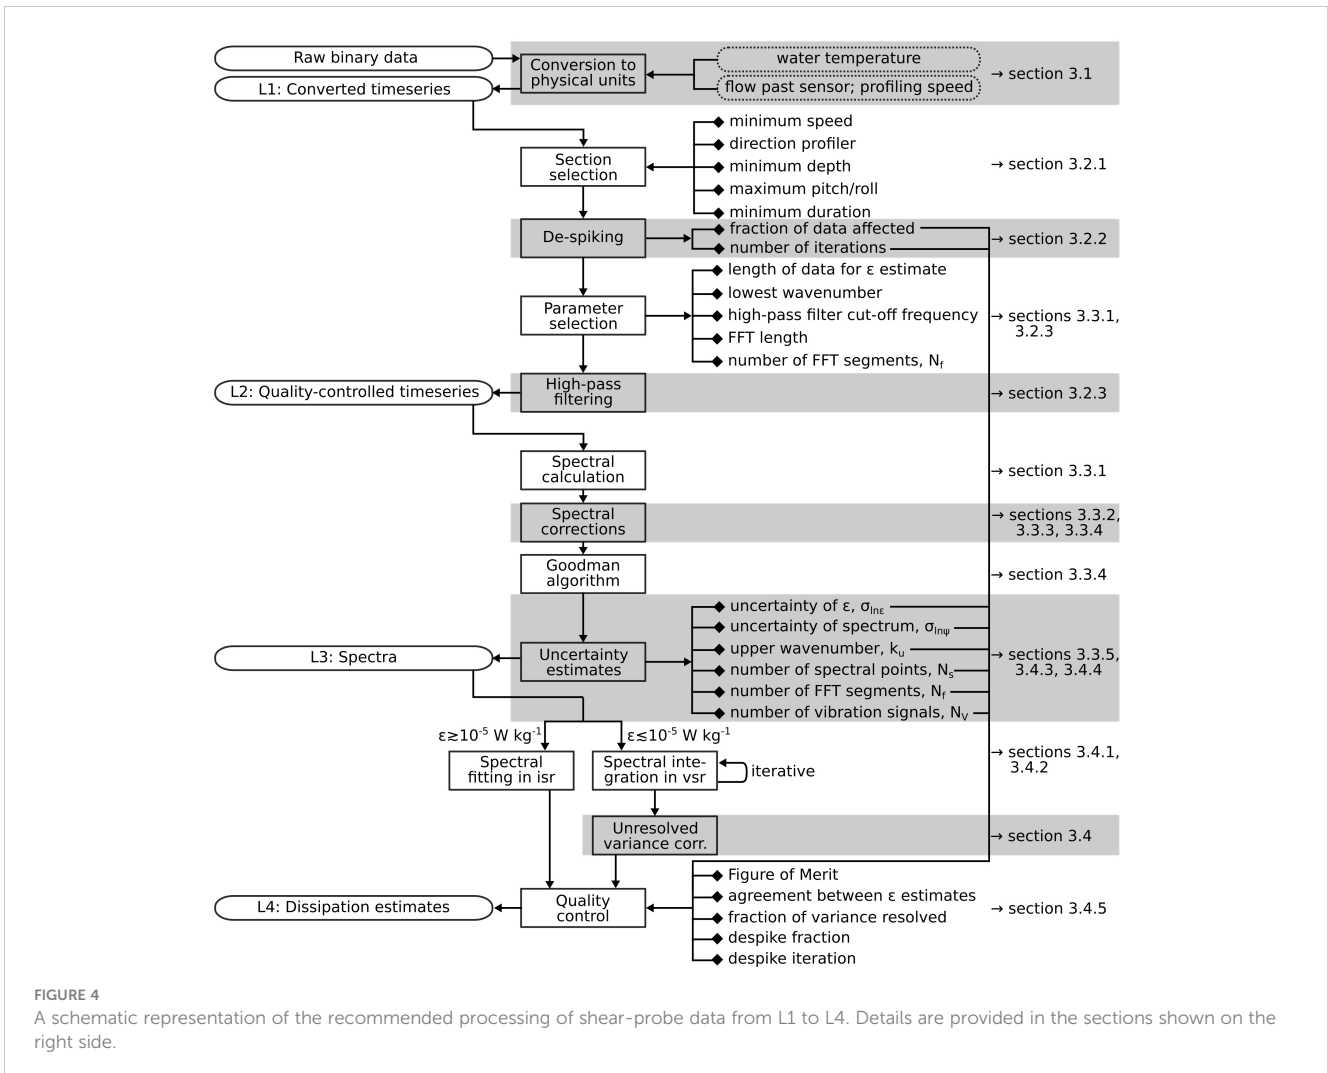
Raw binary data

Conversion to physical units

water temperature

flow past sensor; profiling speed

→ section 3.1

L1: Converted timeseries

Section selection

minimum speed
direction profiler
minimum depth
maximum pitch/roll
minimum duration

→ section 3.2.1

De-spiking

fraction of data affected
number of iterations

→ section 3.2.2

Parameter selection

length of data for ε estimate
lowest wavenumber
high-pass filter cut-off frequency
FFT length
number of FFT segments, $N_f$

→ sections 3.3.1, 3.2.3

L2: Quality-controlled timeseries

High-pass filtering

→ section 3.2.3

Spectral calculation

→ section 3.3.1

Spectral corrections

→ sections 3.3.2, 3.3.3, 3.3.4

Goodman algorithm

→ section 3.3.4

L3: Spectra

Uncertainty estimates

uncertainty of ε, $\sigma_{\ln\varepsilon}$
uncertainty of spectrum, $\sigma_{\ln\psi}$
upper wavenumber, $k_u$
number of spectral points, $N_s$
number of FFT segments, $N_f$
number of vibration signals, $N_V$

→ sections 3.3.5, 3.4.3, 3.4.4

$\varepsilon \gtrsim 10^{-5}$ W kg$^{-1}$

$\varepsilon \lesssim 10^{-5}$ W kg$^{-1}$

Spectral fitting in isr

Spectral integration in vsr

iterative

→ sections 3.4.1, 3.4.2

Unresolved variance corr.

→ section 3.4

L4: Dissipation estimates

Quality control

Figure of Merit
agreement between ε estimates
fraction of variance resolved
despike fraction
despike iteration

→ section 3.4.5

FIGURE 4
A schematic representation of the recommended processing of shear-probe data from L1 to L4. Details are provided in the sections shown on the right side.